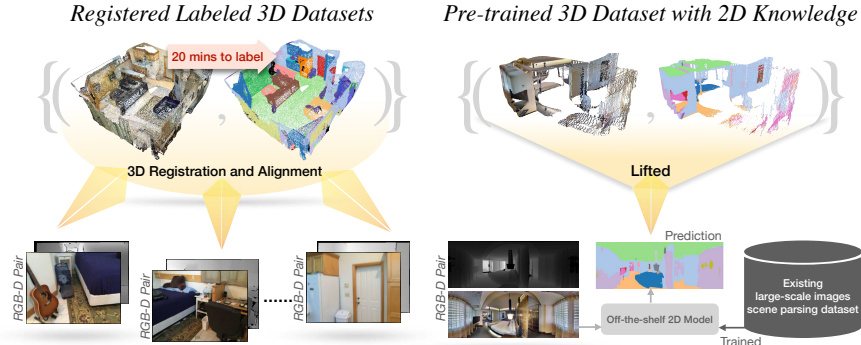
Registered Labeled 3D Datasets

Pre-trained 3D Dataset with 2D Knowledge

20 mins to label

3D Registration and Alignment

Lifted

RGB-D Pair

RGB-D Pair

RGB-D Pair

RGB-D Pair

Prediction

Existing large-scale images scene parsing dataset

Off-the-shelf 2D Model

Trained